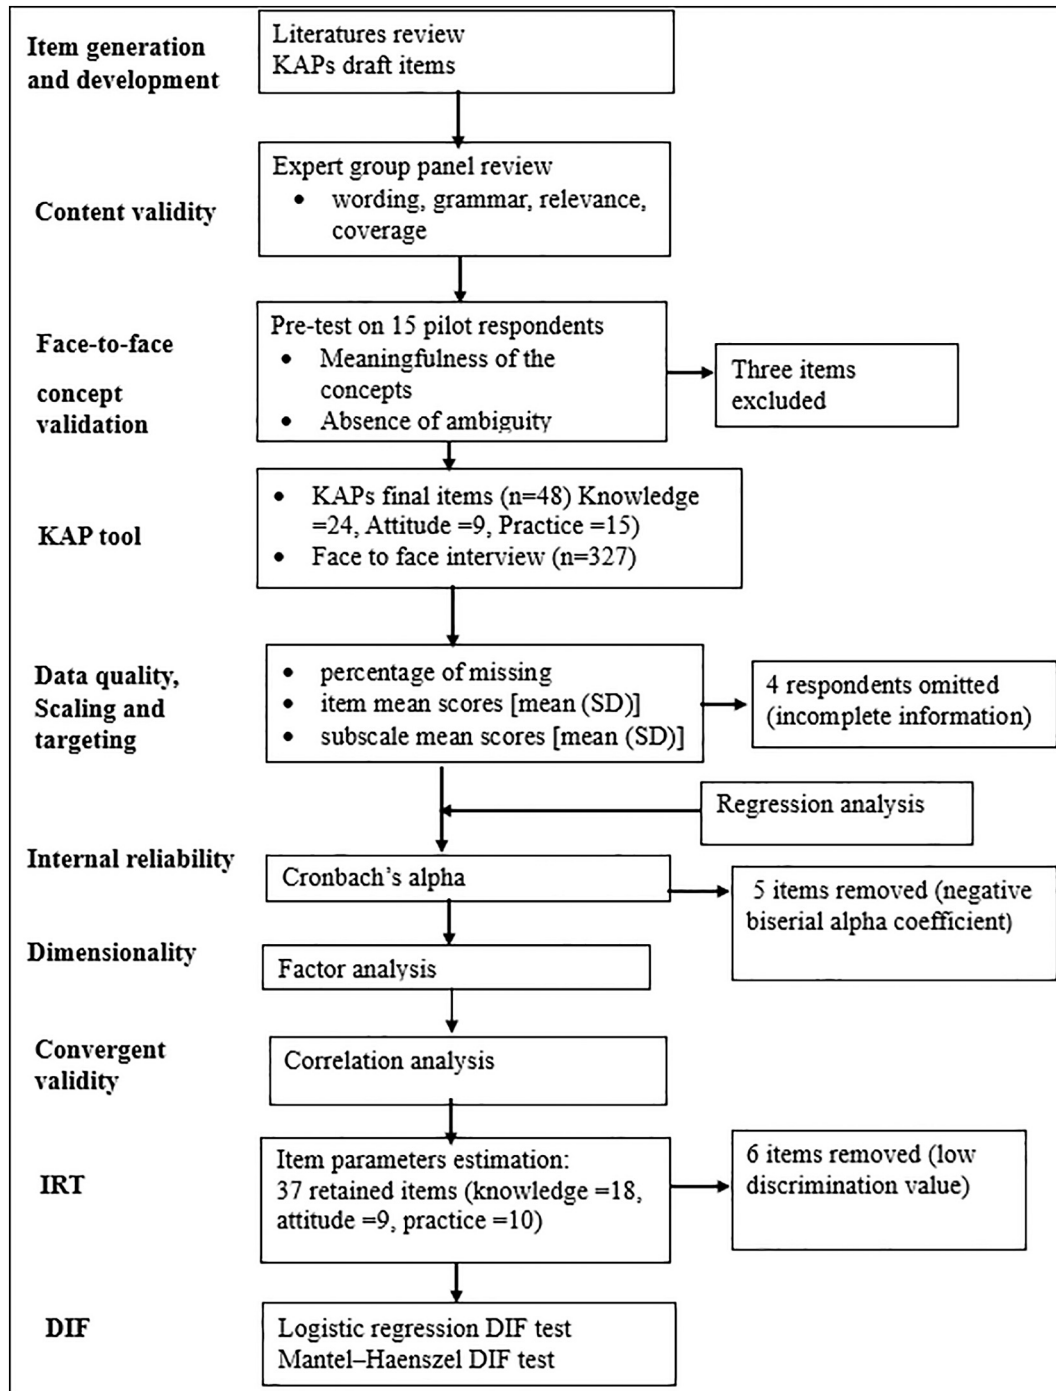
Item generation and development

Literatures review
KAPs draft items

Content validity

Expert group panel review
• wording, grammar, relevance, coverage

Face-to-face concept validation

Pre-test on 15 pilot respondents
• Meaningfulness of the concepts
• Absence of ambiguity

Three items excluded

KAP tool

• KAPs final items (n=48) Knowledge =24, Attitude =9, Practice =15)
• Face to face interview (n=327)

Data quality, Scaling and targeting

• percentage of missing
• item mean scores [mean (SD)]
• subscale mean scores [mean (SD)]

4 respondents omitted (incomplete information)

Regression analysis

Internal reliability

Cronbach's alpha

5 items removed (negative biserial alpha coefficient)

Dimensionality

Factor analysis

Convergent validity

Correlation analysis

IRT

Item parameters estimation:
37 retained items (knowledge =18, attitude =9, practice =10)

6 items removed (low discrimination value)

DIF

Logistic regression DIF test
Mantel–Haenszel DIF test